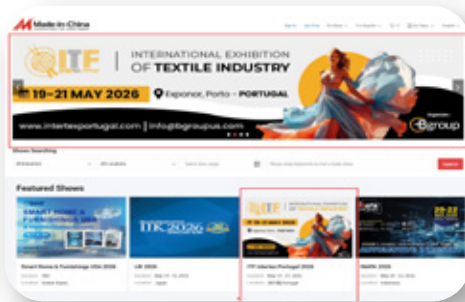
Made-in-China

ITF

INTERNATIONAL EXHIBITION OF TEXTILE INDUSTRY

19–21 MAY 2026

Exponor, Porto – PORTUGAL

www.intertexportugal.com | info@bgroupus.com

Bgroup

Shows Searching

Search

Featured Shows

SMART HOME & FURNISHINGS USA

ITK 2026

ITF

19–21 MAY 2026

Smart Home & Furnishings USA 2026

ITK 2026

ITF Intertex Portugal 2026

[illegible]